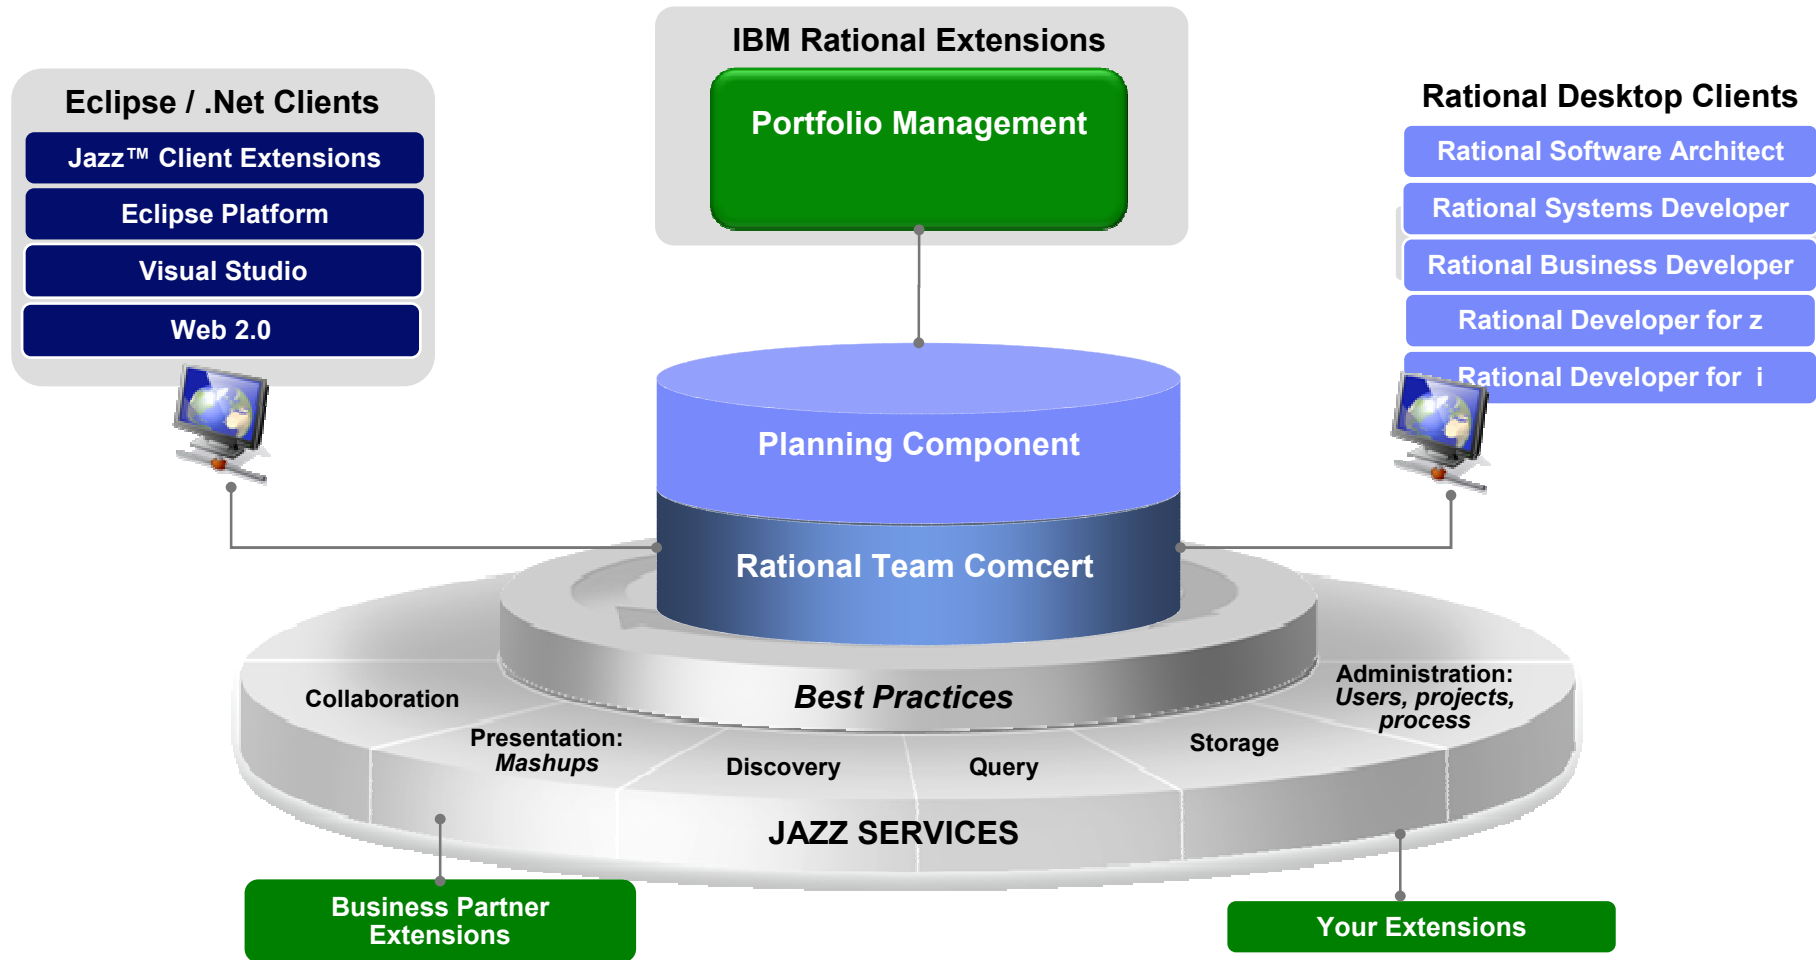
IBM Rational Extensions

Portfolio Management

Eclipse / .Net Clients

Jazz™ Client Extensions

Eclipse Platform

Visual Studio

Web 2.0

Rational Desktop Clients

Rational Software Architect

Rational Systems Developer

Rational Business Developer

Rational Developer for z

Rational Developer for i

Planning Component

Rational Team Comcert

Best Practices

Collaboration

Presentation: *Mashups*

Discovery

Query

Storage

Administration: *Users, projects, process*

JAZZ SERVICES

Business Partner Extensions

Your Extensions